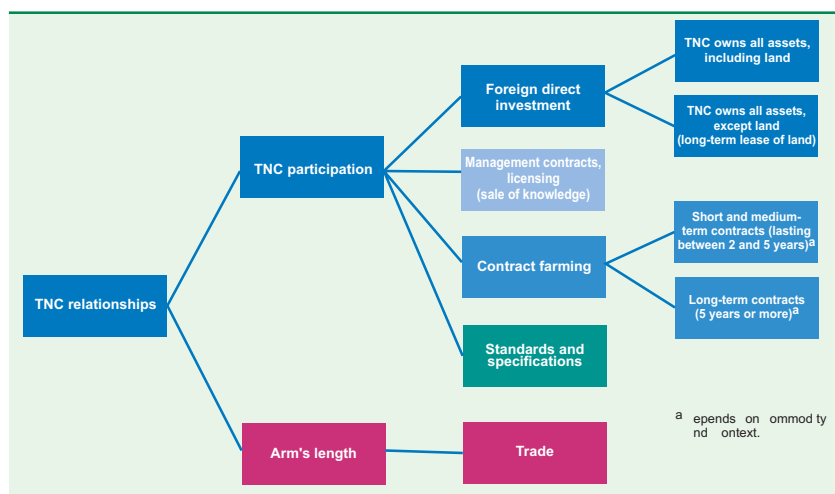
TNC owns all assets, including land

Foreign direct investment

TNC owns all assets, except land (long-term lease of land)

TNC participation

Management contracts, licensing (sale of knowledge)

Short and medium-term contracts (lasting between 2 and 5 years)$^a$

Contract farming

TNC relationships

Long-term contracts (5 years or more)$^a$

Standards and specifications

$^a$ epends on ommod ty nd ontext.

Arm's length

Trade